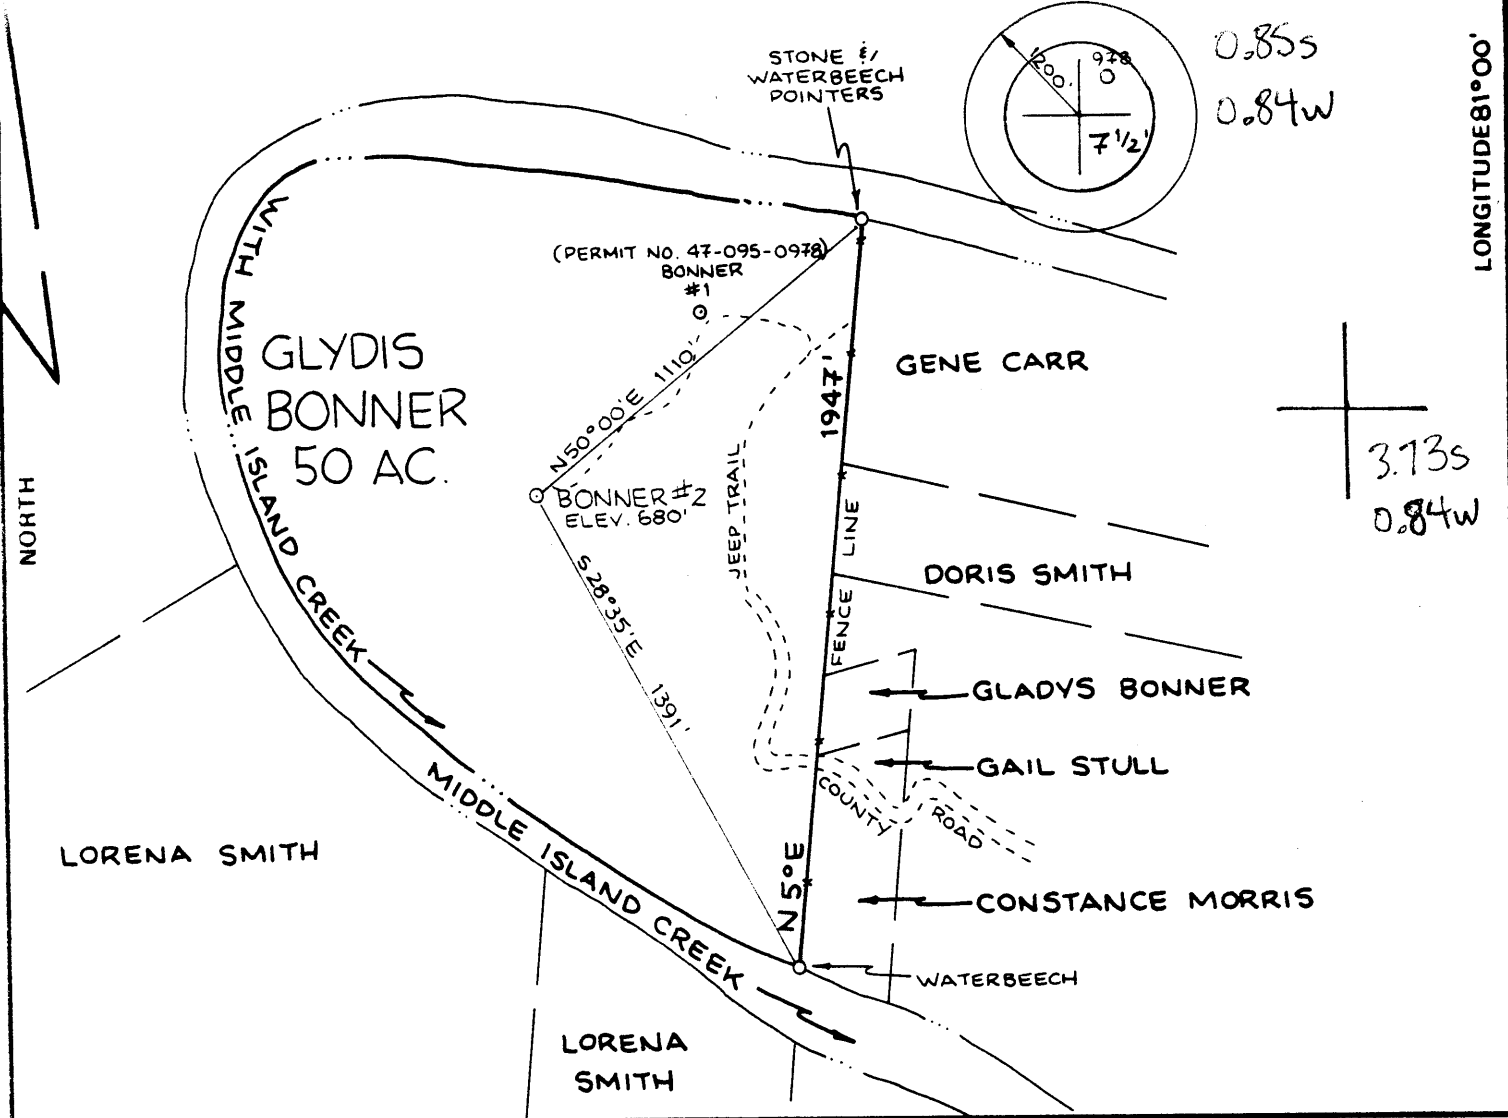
STONE &
WATERBEECH
POINTERS

1200'
978
O
7 1/2'

0.85S
0.84W

LONGITUDE 81°00'

(PERMIT NO. 47-095-0978)
BONNER
#1

WITH MIDDLE ISLAND CREEK

GLYDIS
BONNER
50 AC.

GENE CARR

1947'

N50°00'E 1110'

BONNER #2
ELEV. 680'

3.73S
0.84W

NORTH

JEEP TRAIL

LINE

S 28°35'E 1391'

DORIS SMITH

FENCE

GLADYS BONNER

GAIL STULL

COUNTY ROAD

LORENA SMITH

MIDDLE ISLAND CREEK

N 5°E

CONSTANCE MORRIS

WATERBEECH

LORENA
SMITH